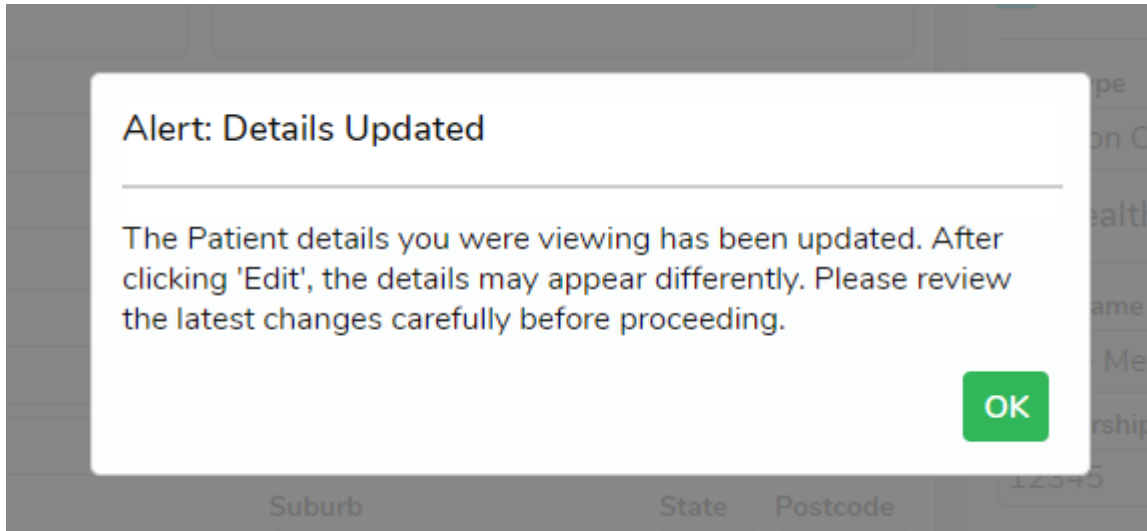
Alert: Details Updated

The Patient details you were viewing has been updated. After clicking 'Edit', the details may appear differently. Please review the latest changes carefully before proceeding.

OK

ype
on C
ealth
ame
Me
rship
12345

Suburb
State
Postcode